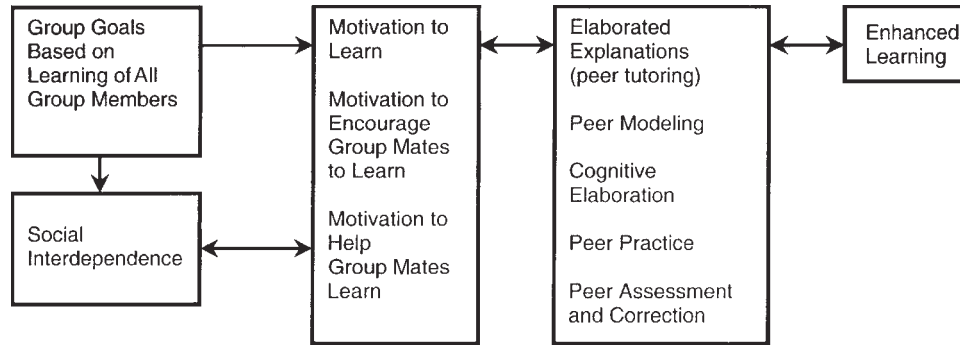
Group Goals Based on Learning of All Group Members

Social Interdependence

Motivation to Learn

Motivation to Encourage Group Mates to Learn

Motivation to Help Group Mates Learn

Elaborated Explanations (peer tutoring)

Peer Modeling

Cognitive Elaboration

Peer Practice

Peer Assessment and Correction

Enhanced Learning